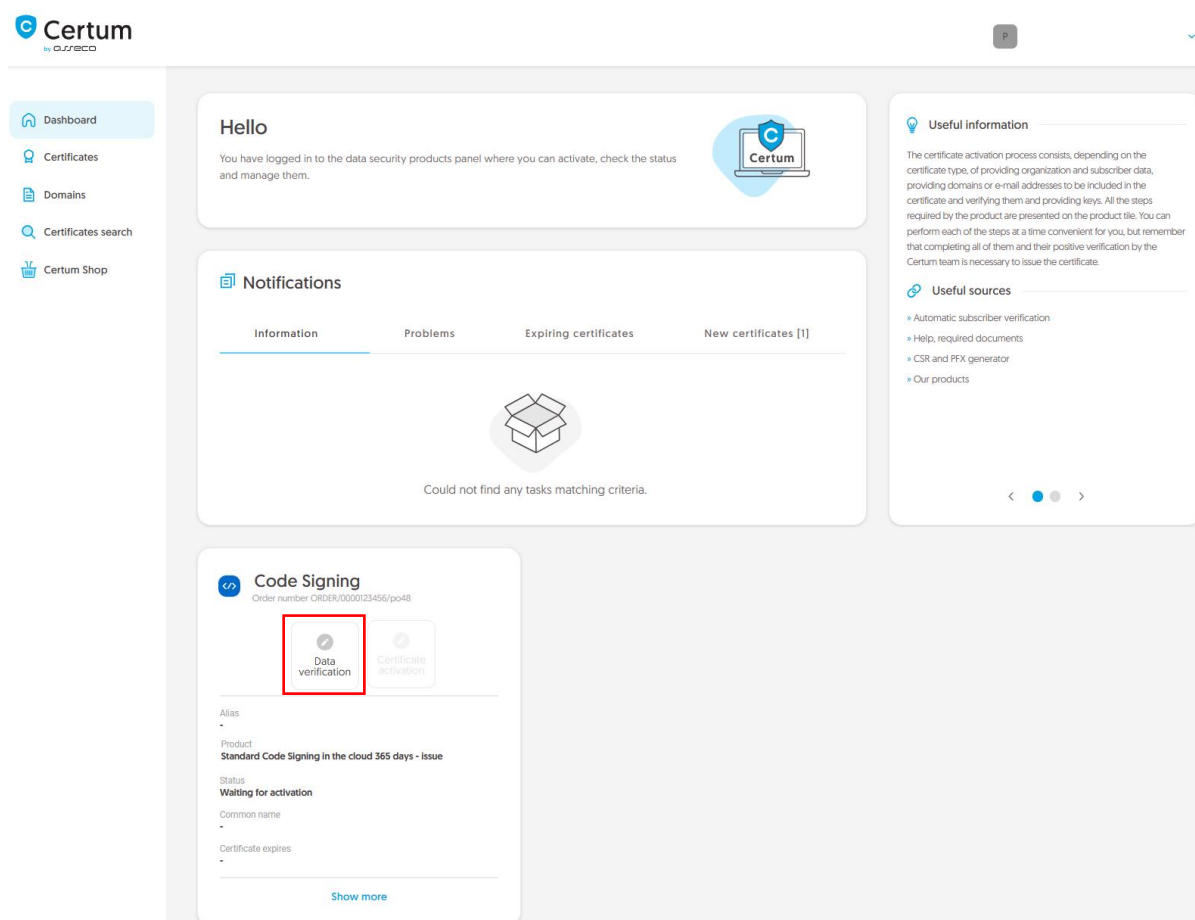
Certum
by asseco

P

Dashboard
Certificates
Domains
Certificates search
Certum Shop

Hello

You have logged in to the data security products panel where you can activate, check the status and manage them.

Certum

Notifications

Information
Problems
Expiring certificates
New certificates [1]

Could not find any tasks matching criteria.

Useful information

The certificate activation process consists, depending on the certificate type, of providing organization and subscriber data, providing domains or e-mail addresses to be included in the certificate and verifying them and providing keys. All the steps required by the product are presented on the product tile. You can perform each of the steps at a time convenient for you, but remember that completing all of them and their positive verification by the Certum team is necessary to issue the certificate.

Useful sources

» Automatic subscriber verification
» Help, required documents
» CSR and PFX generator
» Our products

Code Signing
Order number ORDER/0000123456/po48

Data verification
Certificate activation

Alias
-
Product
Standard Code Signing in the cloud 365 days - issue
Status
Waiting for activation
Common name
-
Certificate expires
-

Show more